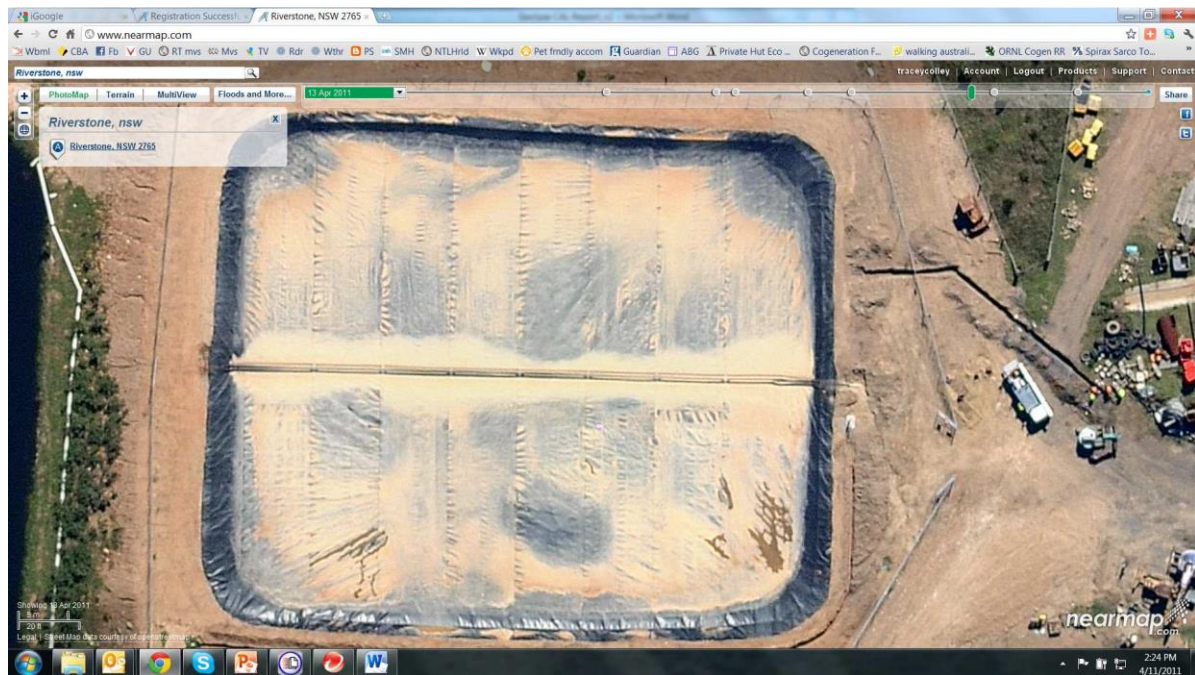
iGoogle
Registration Successf
Riverstone, NSW 2765
www.nearmap.com
Wbml CBA Fb GU RT mvs Mvs TV Rdr Wthr PS SMH NTLHrld Wkpd Pet frndly accom Guardian ABG Private Hut Eco ... Cogeneration F... walking australi... ORNL Cogen RR Spirax Sarco To...
Riverstone, nsw
traceycolley | Account | Logout | Products | Support | Contact
PhotoMap Terrain MultiView Floods and More...
13 Apr 2011
Share
Riverstone, nsw
Riverstone, NSW 2765
Showing 13 Apr 2011
5 m
20 ft
Legal | Street Map data courtesy of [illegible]
nearmap
.com
2:24 PM
4/11/2011